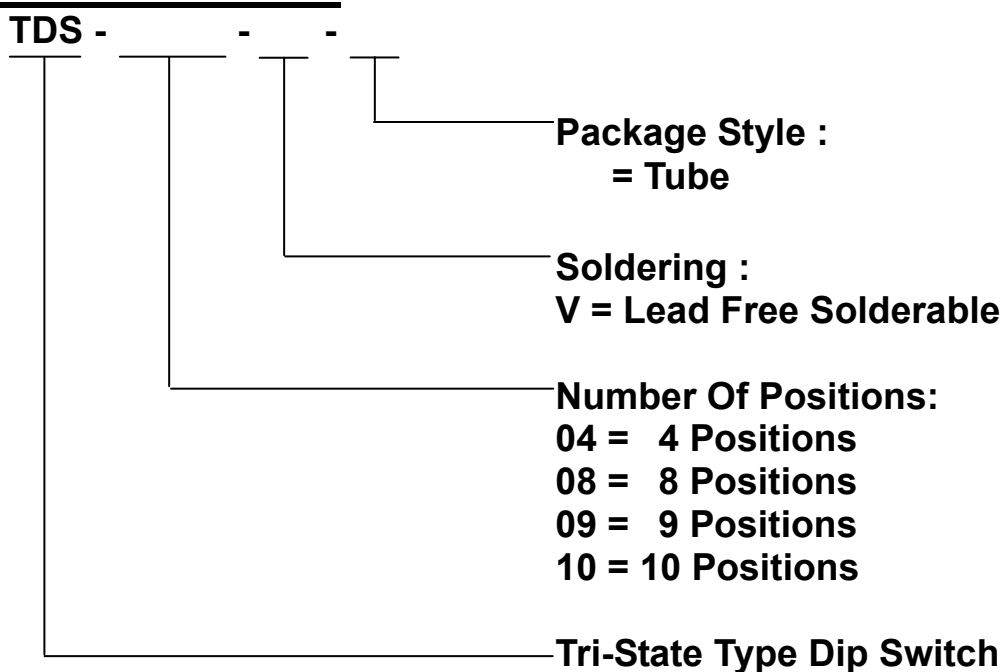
TDS - ______ - ___ - ___

Package Style :
= Tube

Soldering :
V = Lead Free Solderable

Number Of Positions:
04 = 4 Positions
08 = 8 Positions
09 = 9 Positions
10 = 10 Positions

Tri-State Type Dip Switch